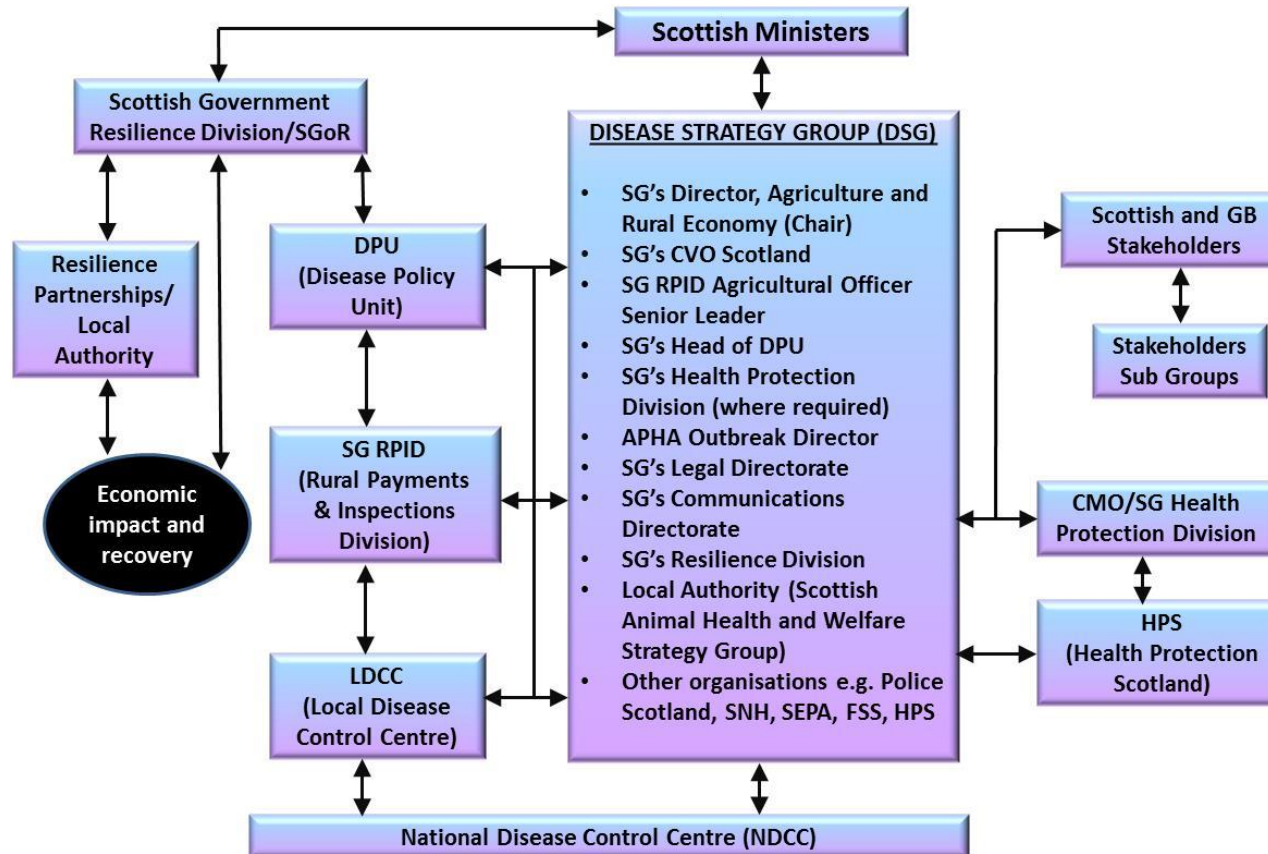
Scottish Ministers

Scottish Government Resilience Division/SGoR

Resilience Partnerships/ Local Authority

Economic impact and recovery

DPU (Disease Policy Unit)

SG RPID (Rural Payments & Inspections Division)

LDCC (Local Disease Control Centre)

DISEASE STRATEGY GROUP (DSG)

- SG's Director, Agriculture and Rural Economy (Chair)
- SG's CVO Scotland
- SG RPID Agricultural Officer Senior Leader
- SG's Head of DPU
- SG's Health Protection Division (where required)
- APHA Outbreak Director
- SG's Legal Directorate
- SG's Communications Directorate
- SG's Resilience Division
- Local Authority (Scottish Animal Health and Welfare Strategy Group)
- Other organisations e.g. Police Scotland, SNH, SEPA, FSS, HPS

Scottish and GB Stakeholders

Stakeholders Sub Groups

CMO/SG Health Protection Division

HPS (Health Protection Scotland)

National Disease Control Centre (NDCC)